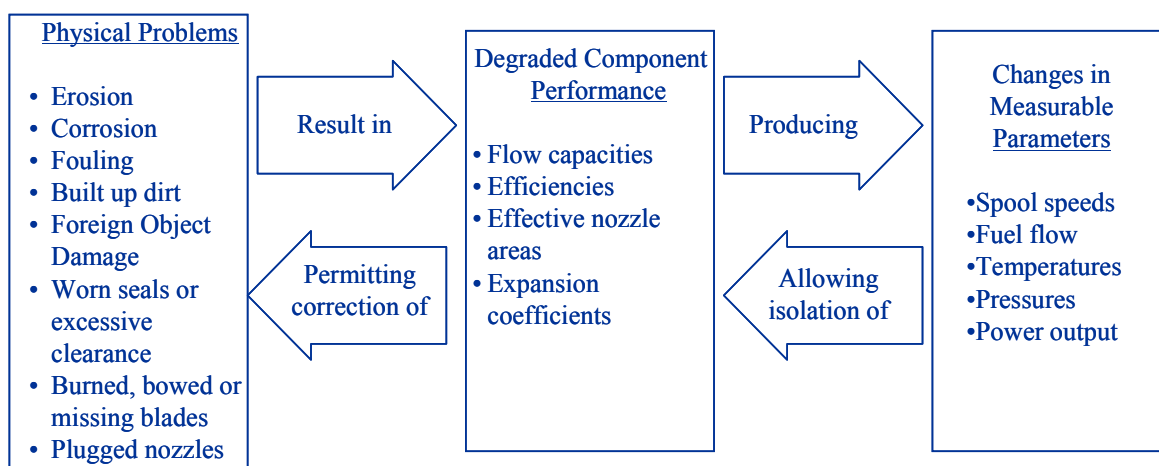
Physical Problems

• Erosion
• Corrosion
• Fouling
• Built up dirt
• Foreign Object Damage
• Worn seals or excessive clearance
• Burned, bowed or missing blades
• Plugged nozzles

Result in

Permitting correction of

Degraded Component Performance

• Flow capacities
• Efficiencies
• Effective nozzle areas
• Expansion coefficients

Producing

Allowing isolation of

Changes in Measurable Parameters

•Spool speeds
•Fuel flow
•Temperatures
•Pressures
•Power output